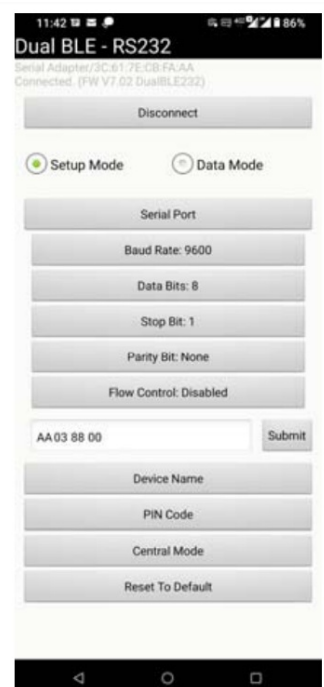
11:42 86%
Dual BLE - RS232
Serial Adapter/3C:61:7E:CB:FA:AA
Connected. (FW V7.02 DualBLE232)

Disconnect

Setup Mode
Data Mode

Serial Port

Baud Rate: 9600

Data Bits: 8

Stop Bit: 1

Parity Bit: None

Flow Control: Disabled

AA 03 88 00
Submit

Device Name

PIN Code

Central Mode

Reset To Default